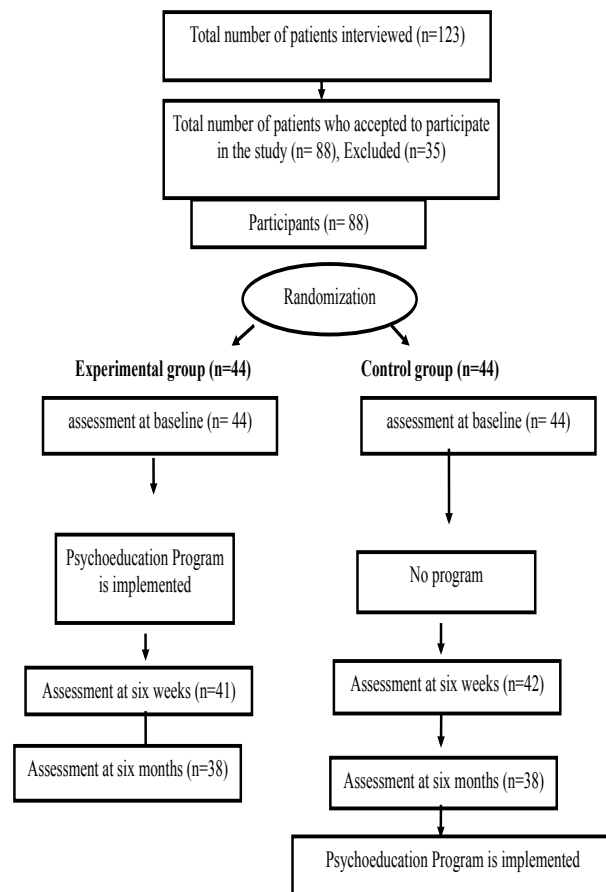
Total number of patients interviewed (n=123)

Total number of patients who accepted to participate in the study (n= 88), Excluded (n=35)

Participants (n= 88)

Randomization

**Experimental group (n=44)**

**Control group (n=44)**

assessment at baseline (n= 44)

assessment at baseline (n= 44)

Psychoeducation Program is implemented

No program

Assessment at six weeks (n=41)

Assessment at six weeks (n=42)

Assessment at six months (n=38)

Assessment at six months (n=38)

Psychoeducation Program is implemented